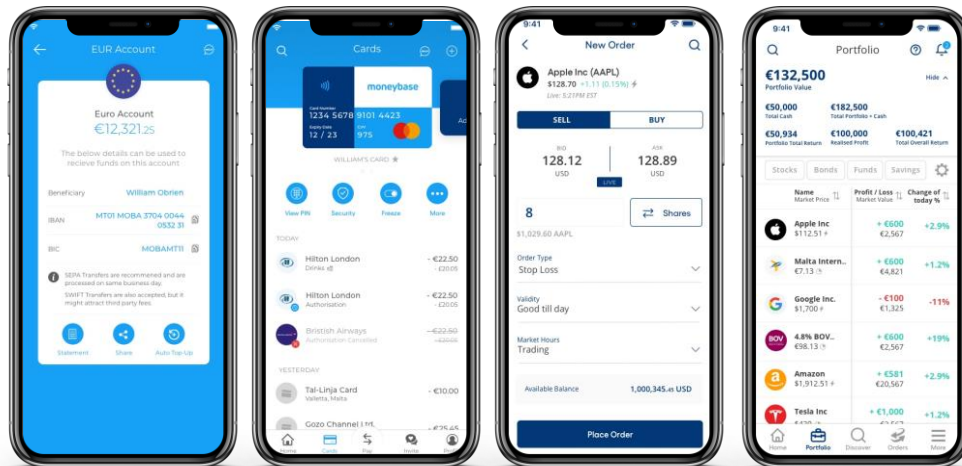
EUR Account

Euro Account
€12,321.25

The below details can be used to recieve funds on this account

Beneficiary William Obrien
IBAN MT01 MOBA 3704 0044 0532 31
BIC MOBAMT11

SEPA Transfers are recommended and are processed on same business day.
SWIFT Transfers are also accepted, but it might attract third party fees.

Statement Share Auto Top-Up

Cards

moneybase
Card Number
1234 5678 9101 4423
Expiry Date 12 / 23
CVV 975

WILLIAM'S CARD

View PIN Security Freeze More

TODAY
Hilton London Drinks - €22.50 - £20.05
Hilton London Authorisation - €22.50 - £20.05
Bristish Airways Authorisation Cancelled - €22.50 - £20.05

YESTERDAY
Tal-Linja Card Valletta, Malta - €10.00
Gozo Channel Ltd.

Home Cards Pay Invite

9:41
New Order

Apple Inc (AAPL)
$128.70 +1.11 (0.15%)
Live: 5:21PM EST

SELL BUY

BID 128.12 USD
ASK 128.89 USD
LIVE

8
Shares
$1,029.60 AAPL

Order Type
Stop Loss

Validity
Good till day

Market Hours
Trading

Available Balance 1,000,345.41 USD

Place Order

9:41
Portfolio

€132,500
Portfolio Value
Hide

€50,000 Total Cash
€182,500 Total Portfolio + Cash
€50,934 Portfolio Total Return
€100,000 Realised Profit
€100,421 Total Overall Return

Stocks Bonds Funds Savings

| Name Market Price | Profit / Loss Market Value | Change of today % |
|---|---|---|
| Apple Inc $112.51 | + €600 €2,567 | +2.9% |
| Malta Intern... €7.13 | + €600 €4,821 | +1.2% |
| Google Inc. $1,700 | - €100 €1,325 | -11% |
| 4.8% BOV... €98.13 | + €600 €2,567 | +19% |
| Amazon $112.51 | + €581 €20,567 | +2.9% |
| Tesla Inc $112.51 | + €1,000 €2,567 | +1.2% |

Home Portfolio Discover Orders More